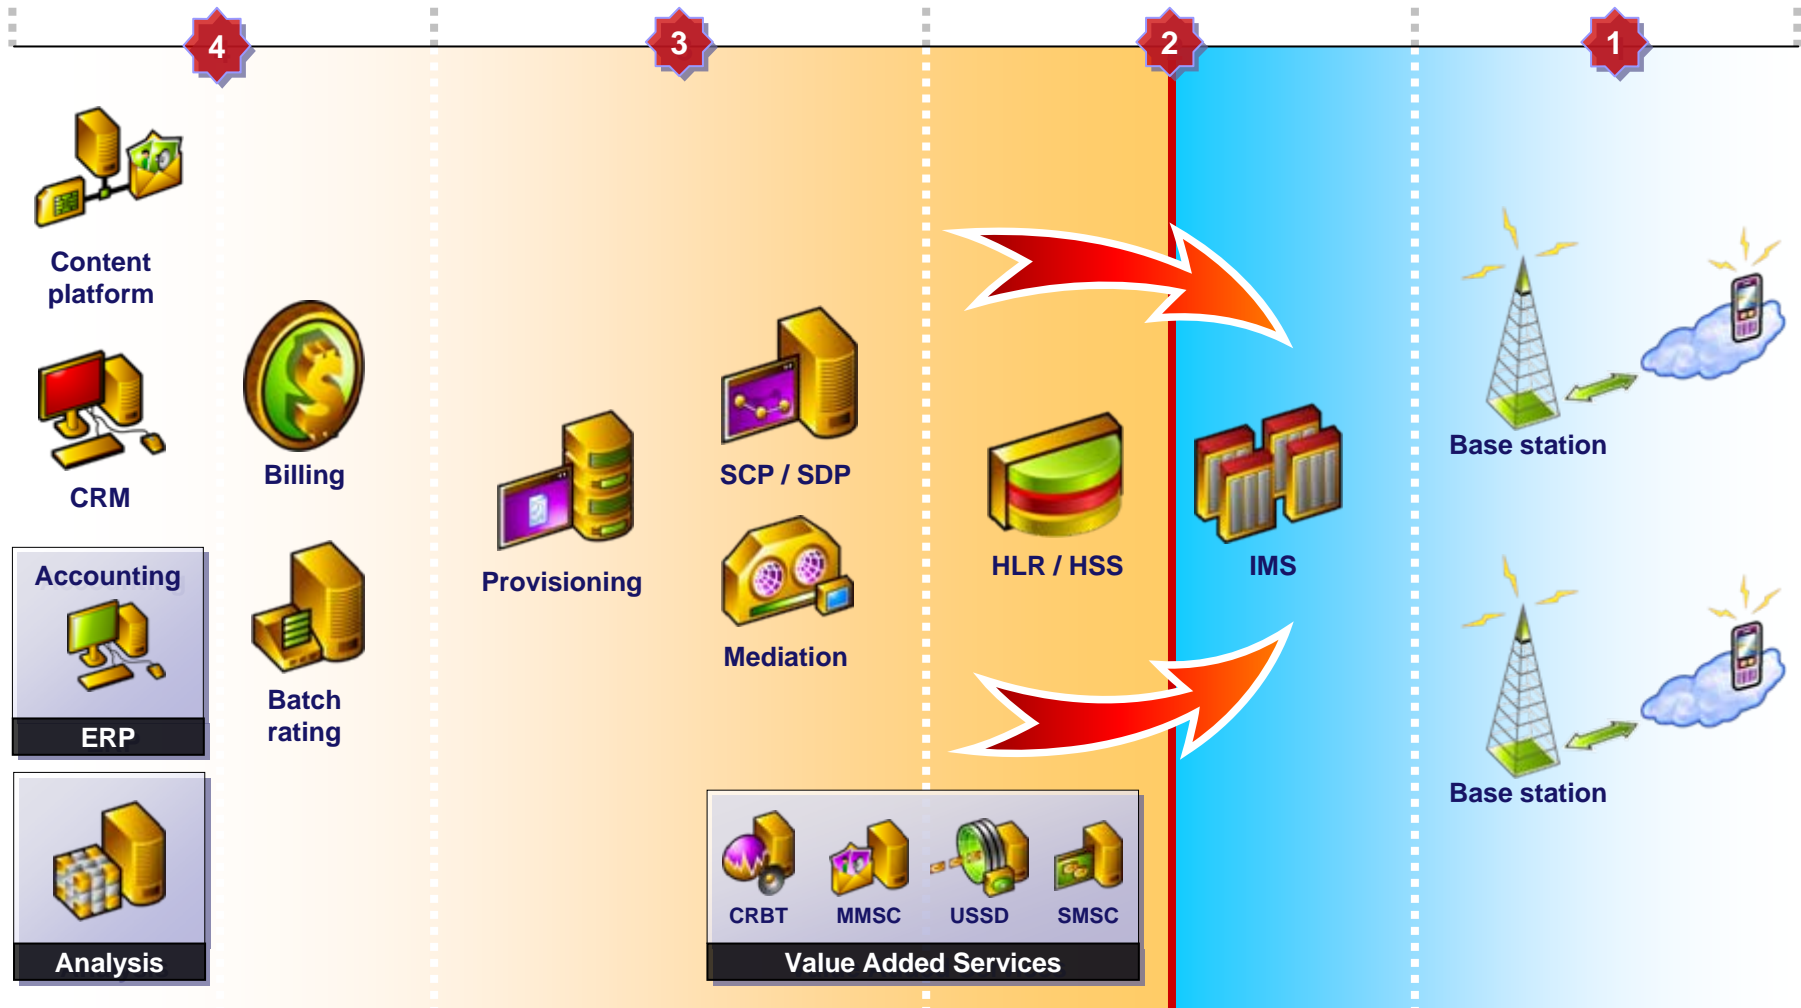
4

3

2

1

Content platform

CRM

Billing

Accounting

ERP

Batch rating

Analysis

Provisioning

SCP / SDP

Mediation

HLR / HSS

IMS

Base station

Base station

CRBT

MMSC

USSD

SMSC

Value Added Services